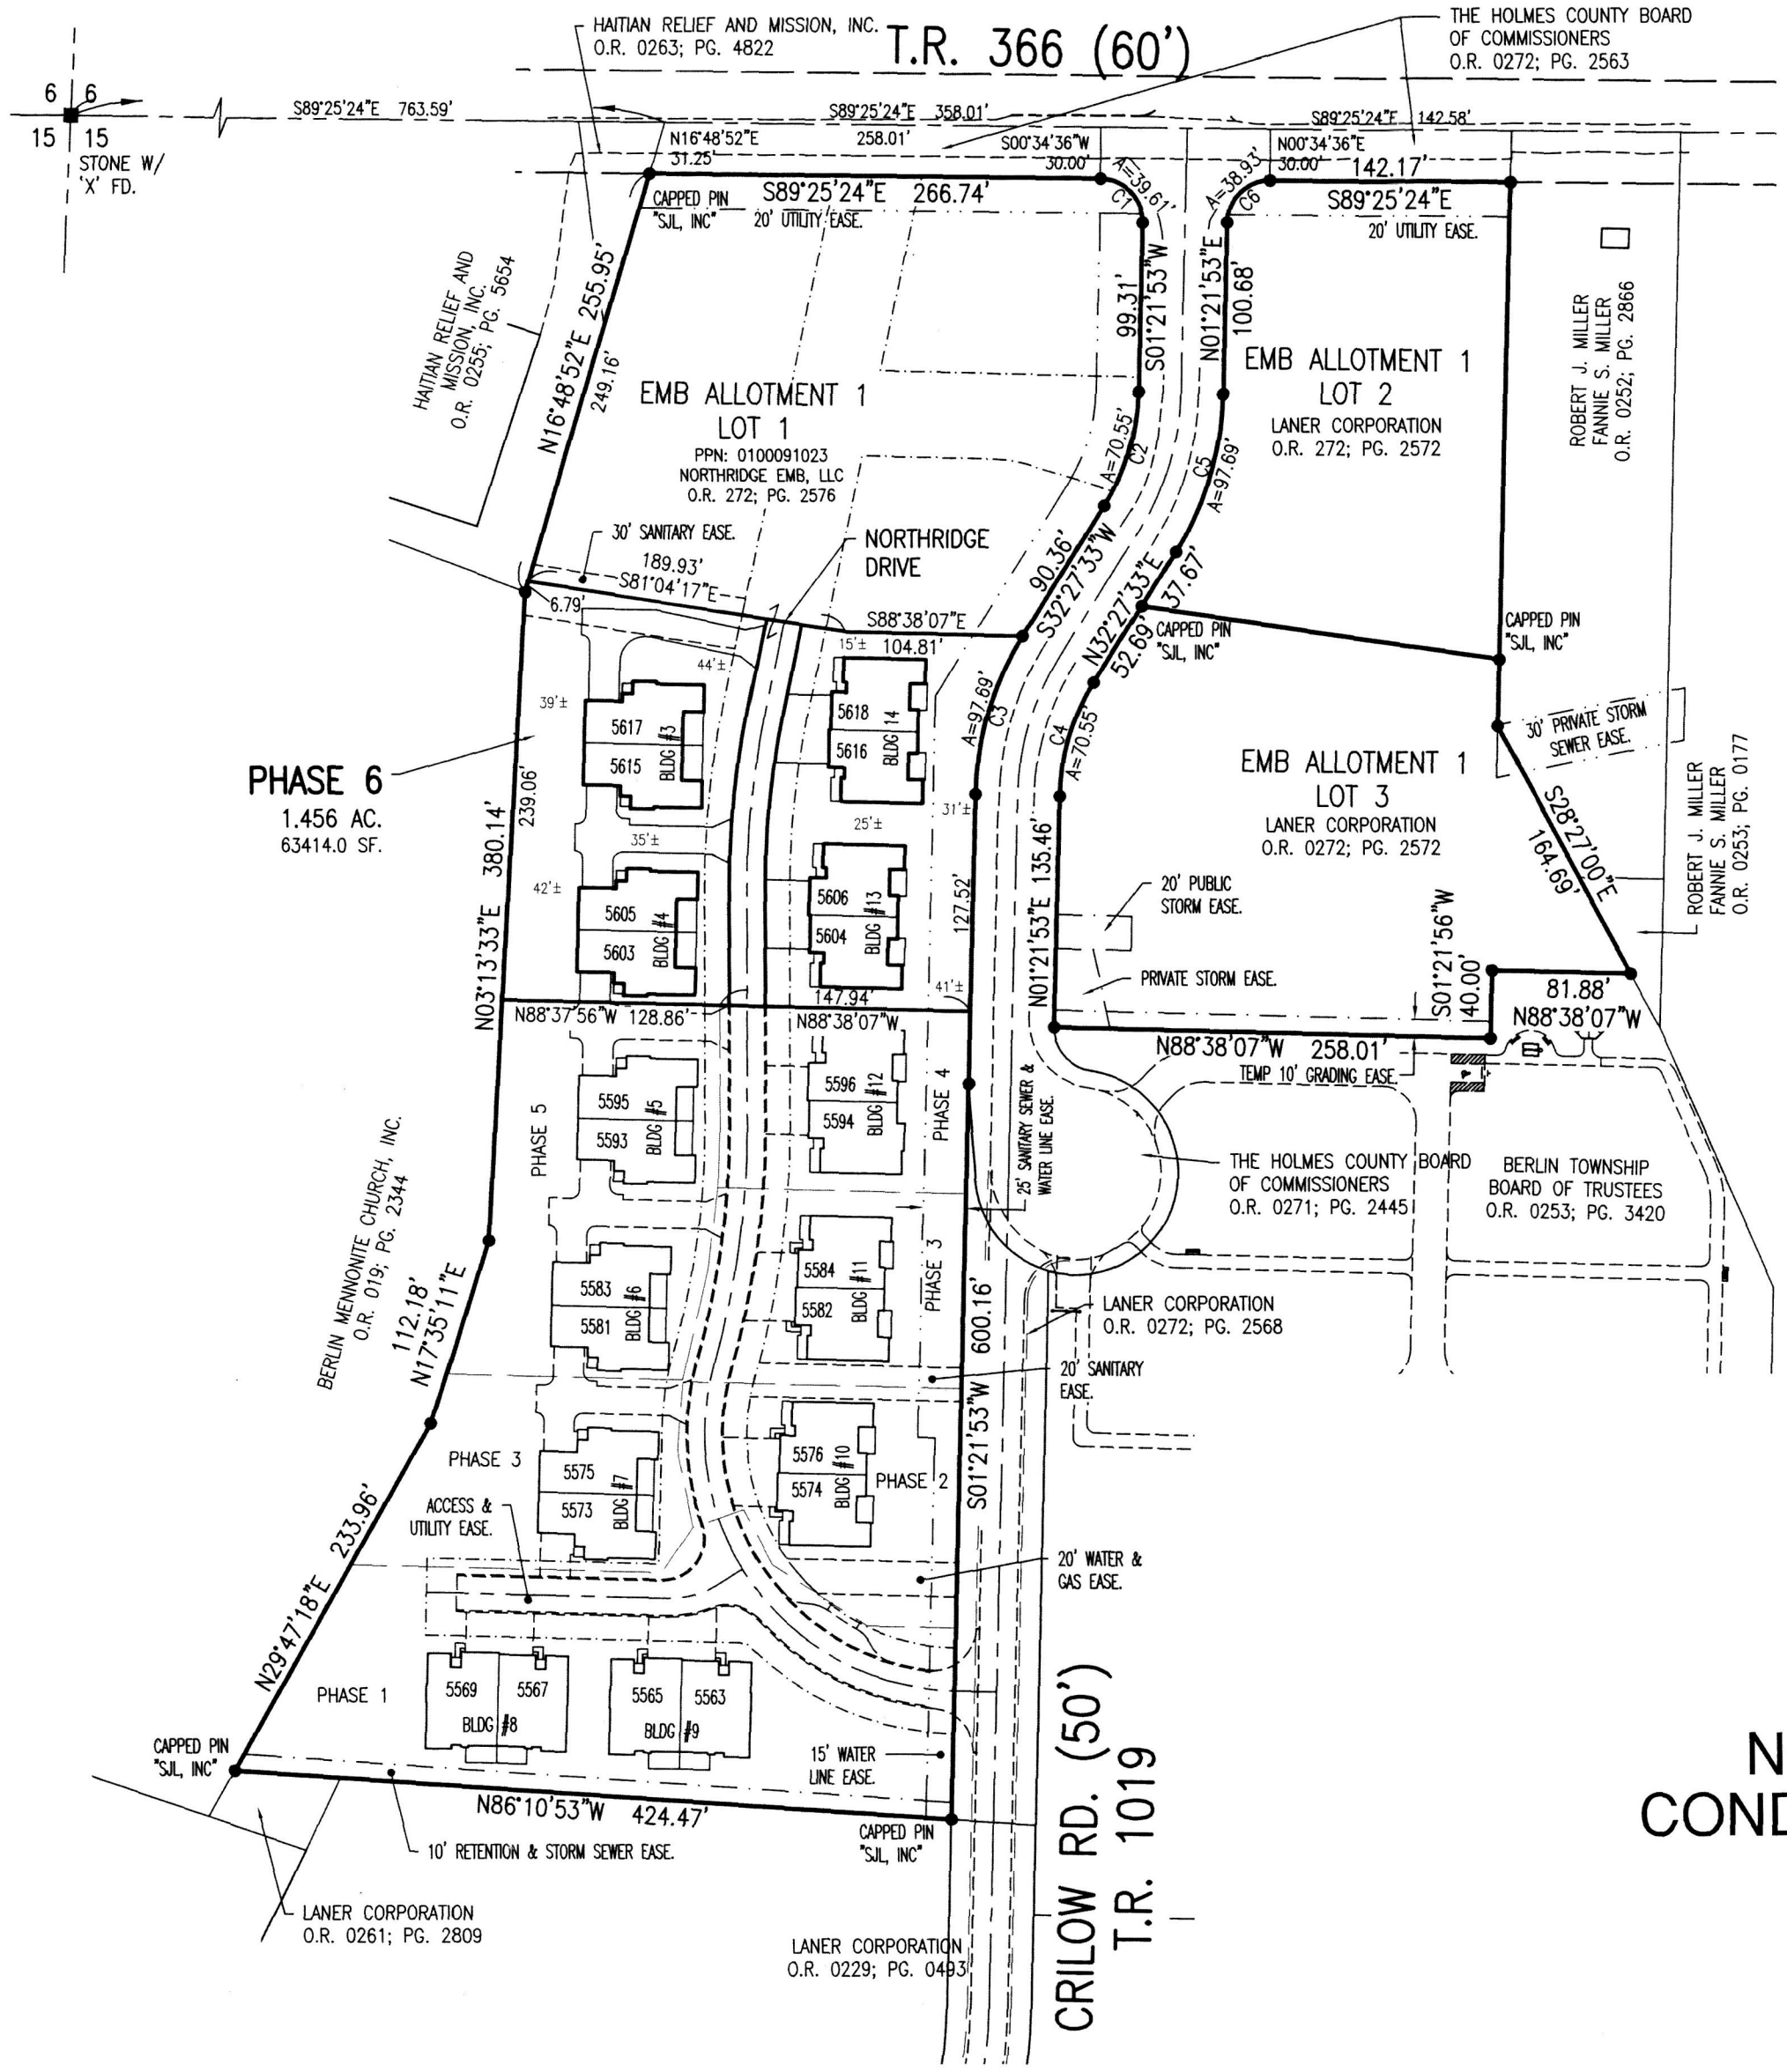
HAITIAN RELIEF AND MISSION, INC.
O.R. 0263; PG. 4822

T.R. 366 (60')

THE HOLMES COUNTY BOARD
OF COMMISSIONERS
O.R. 0272; PG. 2563

6 6
15 15
STONE W/
'X' FD.

S89°25'24"E 763.59'
S89°25'24"E 358.01'
258.01'
S89°25'24"E 142.58'
N16°48'52"E
31.25'
S00°34'36"W
30.00'
N00°34'36"E
30.00'
142.17'

CAPPED PIN
"SJL, INC"
S89°25'24"E 266.74'
20' UTILITY EASE.
A=39.61'
C1
A=38.93'
C6
S89°25'24"E
20' UTILITY EASE.

HAITIAN RELIEF AND MISSION, INC.
O.R. 0255; PG. 5654

N16°48'52"E 255.95'
249.16'
99.31'
S01°21'53"W
N01°21'53"E
100.68'

EMB ALLOTMENT 1
LOT 1
PPN: 0100091023
NORTHRIDGE EMB, LLC
O.R. 272; PG. 2576

EMB ALLOTMENT 1
LOT 2
LANER CORPORATION
O.R. 272; PG. 2572

ROBERT J. MILLER
FANNIE S. MILLER
O.R. 0252; PG. 2866

A=70.55'
C2
C5
A=97.69'

30' SANITARY EASE.
189.93'
S81°04'17"E
6.79'
NORTHRIDGE
DRIVE
90.36'
S32°27'33"W
N32°27'33"E
37.67'
52.69'
S88°38'07"E
104.81'
15'±
44'±
CAPPED PIN
"SJL, INC"
CAPPED PIN
"SJL, INC"

39'±
5617
5615
BLDG #3
5618
5616
BLDG 14
A=97.69'
C3
C4
A=70.55'
30' PRIVATE STORM
SEWER EASE.

EMB ALLOTMENT 1
LOT 3
LANER CORPORATION
O.R. 0272; PG. 2572

ROBERT J. MILLER
FANNIE S. MILLER
O.R. 0253; PG. 0177

S28°27'00"E
164.69'

PHASE 6
1.456 AC.
63414.0 SF.

239.06'
380.14'
35'±
25'±
31'±
42'±
5605
5603
BLDG #4
5606
5604
BLDG #13
127.52'
N01°21'53"E 135.46'
20' PUBLIC
STORM EASE.
S01°21'56"W
40.00'
PRIVATE STORM EASE.
81.88'
N88°38'07"W

N03°13'33"E
N88°37'56"W 128.86'
147.94'
N88°38'07"W
41'±
N88°38'07"W 258.01'
TEMP 10' GRADING EASE.

PHASE 5
5595
5593
BLDG #5
5596
5594
BLDG #12
PHASE 4
25' SANITARY SEWER & WATER LINE EASE.

THE HOLMES COUNTY BOARD
OF COMMISSIONERS
O.R. 0271; PG. 2445

BERLIN TOWNSHIP
BOARD OF TRUSTEES
O.R. 0253; PG. 3420

BERLIN MENNONITE CHURCH, INC.
O.R. 019; PG. 2344

112.18'
N17°35'11"E

5583
5581
BLDG #6
5584
5582
BLDG #11
PHASE 3
600.16'
LANER CORPORATION
O.R. 0272; PG. 2568
20' SANITARY
EASE.

PHASE 3
5575
5573
BLDG #7
5576
5574
BLDG #10
PHASE 2
S01°21'53"W
ACCESS &
UTILITY EASE.
N29°47'18"E 233.96'
20' WATER &
GAS EASE.

PHASE 1
5569
5567
BLDG #8
5565
5563
BLDG #9
15' WATER
LINE EASE.

CAPPED PIN
"SJL, INC"
N86°10'53"W 424.47'
CAPPED PIN
"SJL, INC"
10' RETENTION & STORM SEWER EASE.

CRILOW RD. (50')
T.R. 1019

LANER CORPORATION
O.R. 0261; PG. 2809

LANER CORPORATION
O.R. 0229; PG. 0493

N
COND